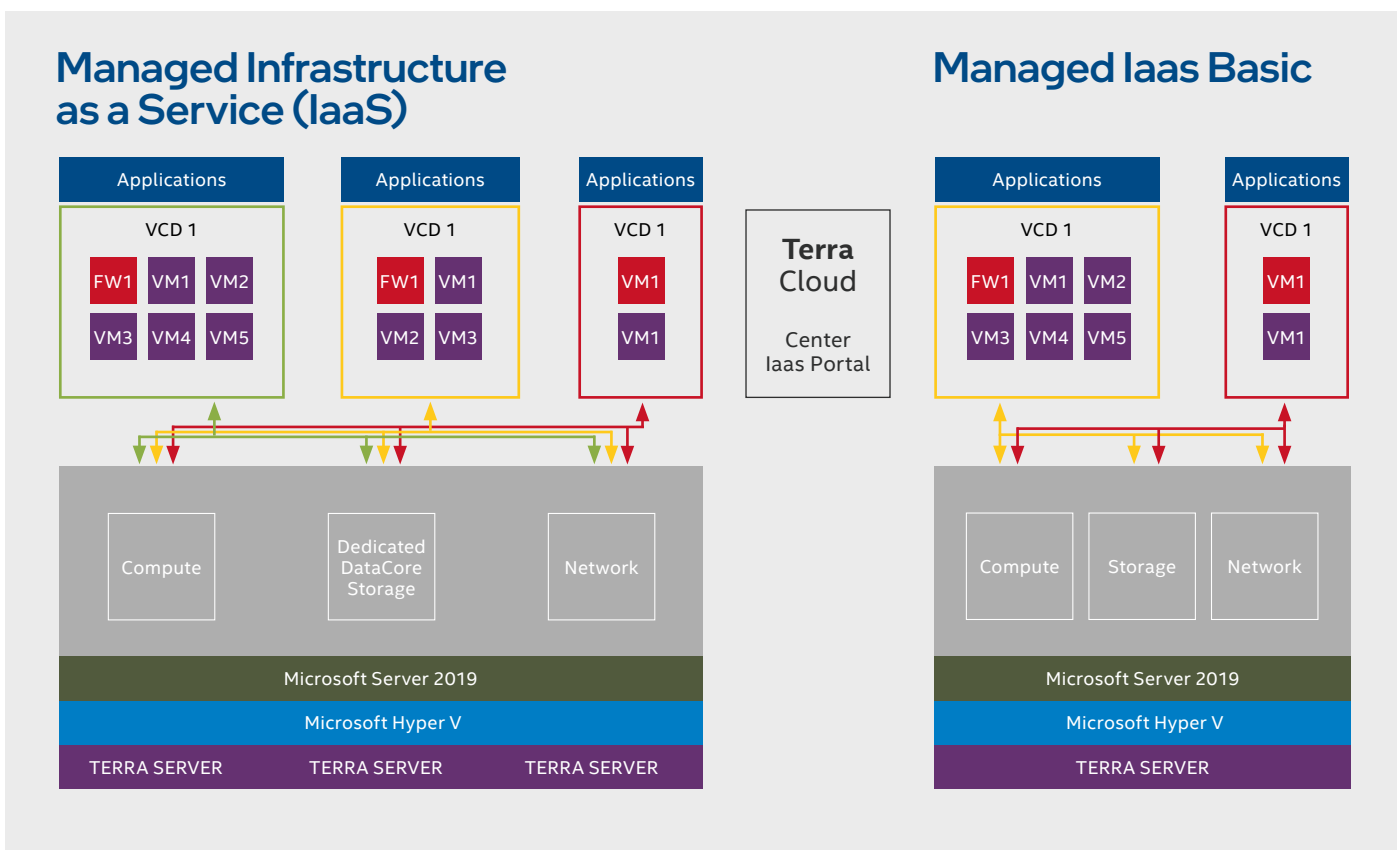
Managed Infrastructure as a Service (IaaS)

Applications
VCD 1
FW1 VM1 VM2
VM3 VM4 VM5

Applications
VCD 1
FW1 VM1
VM2 VM3

Applications
VCD 1
VM1
VM1

Compute
Dedicated DataCore Storage
Network

Microsoft Server 2019
Microsoft Hyper V
TERRA SERVER TERRA SERVER TERRA SERVER

Terra Cloud

Center Iaas Portal

Managed Iaas Basic

Applications
VCD 1
FW1 VM1 VM2
VM3 VM4 VM5

Applications
VCD 1
VM1
VM1

Compute
Storage
Network

Microsoft Server 2019
Microsoft Hyper V
TERRA SERVER